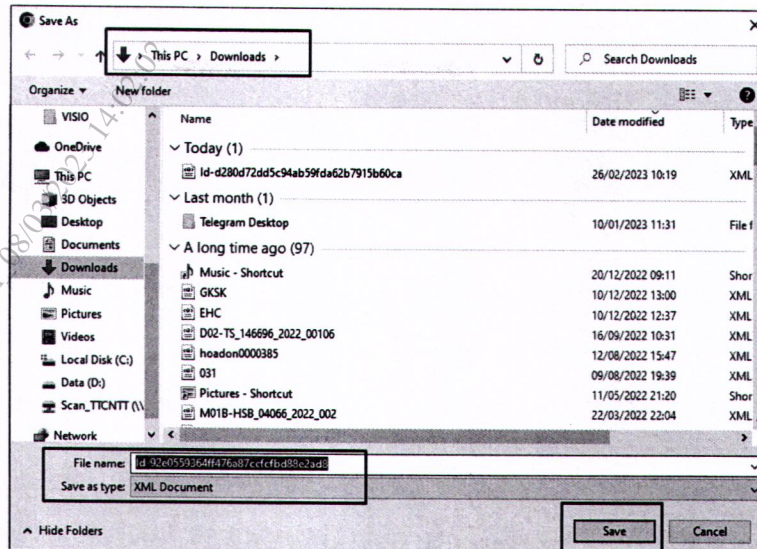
Save As

This PC > Downloads >

Search Downloads

Organize ▾ New folder

VISIO
OneDrive
This PC
3D Objects
Desktop
Documents
Downloads
Music
Pictures
Videos
Local Disk (C:)
Data (D:)
Scan_TTCNTT (\\
Network

| Name | Date modified | Type |
|---|---|---|
| Today (1) | | |
| Id-d280d72dd5c94ab59fda62b7915b60ca | 26/02/2023 10:19 | XML |
| Last month (1) | | |
| Telegram Desktop | 10/01/2023 11:31 | File f |
| A long time ago (97) | | |
| Music - Shortcut | 20/12/2022 09:11 | Shor |
| GKSK | 10/12/2022 13:00 | XML |
| EHC | 10/12/2022 12:37 | XML |
| D02-TS_146696_2022_00106 | 16/09/2022 10:31 | XML |
| hoadon0000385 | 12/08/2022 15:47 | XML |
| 031 | 09/08/2022 19:39 | XML |
| Pictures - Shortcut | 11/05/2022 21:20 | Shor |
| M01B-HSB_04066_2022_002 | 22/03/2022 22:04 | XML |

File name: Id-92e0559364ff476a87ccfcfbd88e2ad8

Save as type: XML Document

Hide Folders

Save

Cancel